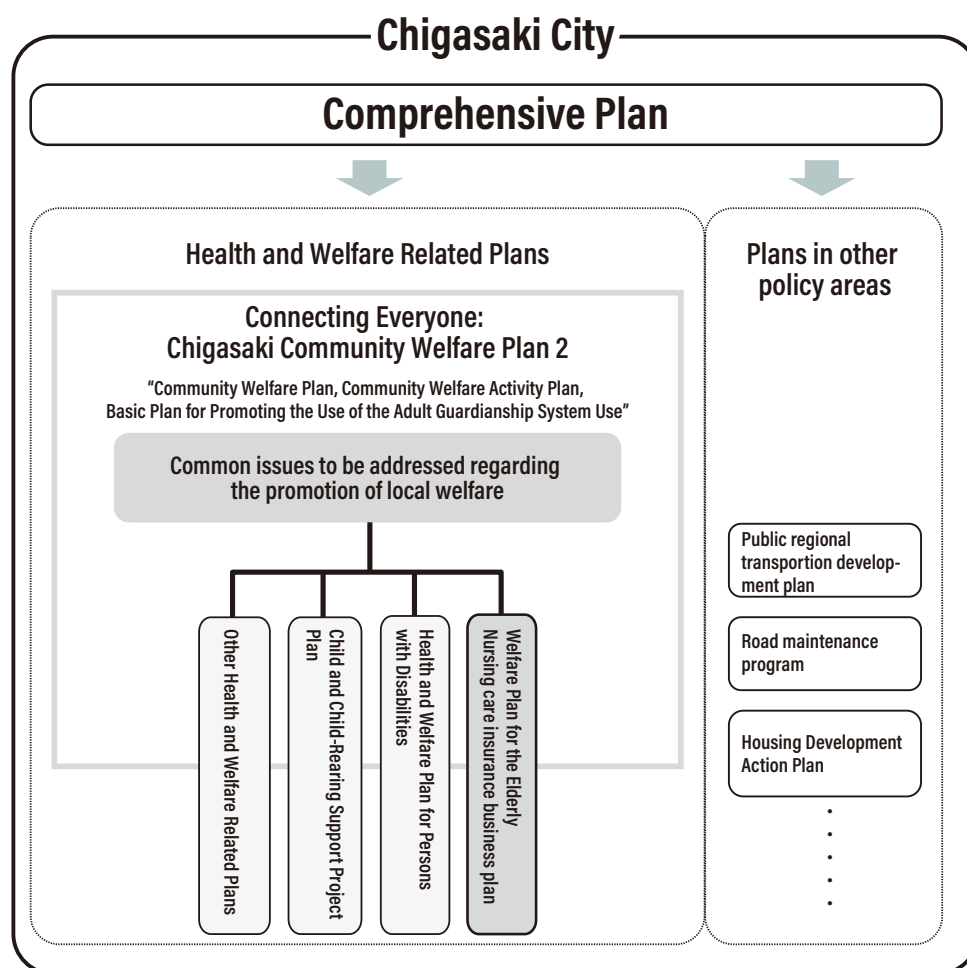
Chigasaki City

Comprehensive Plan

Health and Welfare Related Plans

Connecting Everyone: Chigasaki Community Welfare Plan 2

"Community Welfare Plan, Community Welfare Activity Plan, Basic Plan for Promoting the Use of the Adult Guardianship System Use"

Common issues to be addressed regarding the promotion of local welfare

Other Health and Welfare Related Plans

Child and Child-Rearing Support Project Plan

Health and Welfare Plan for Persons with Disabilities

Welfare Plan for the Elderly Nursing care insurance business plan

Plans in other policy areas

Public regional transportion development plan

Road maintenance program

Housing Development Action Plan

・
・
・
・
・